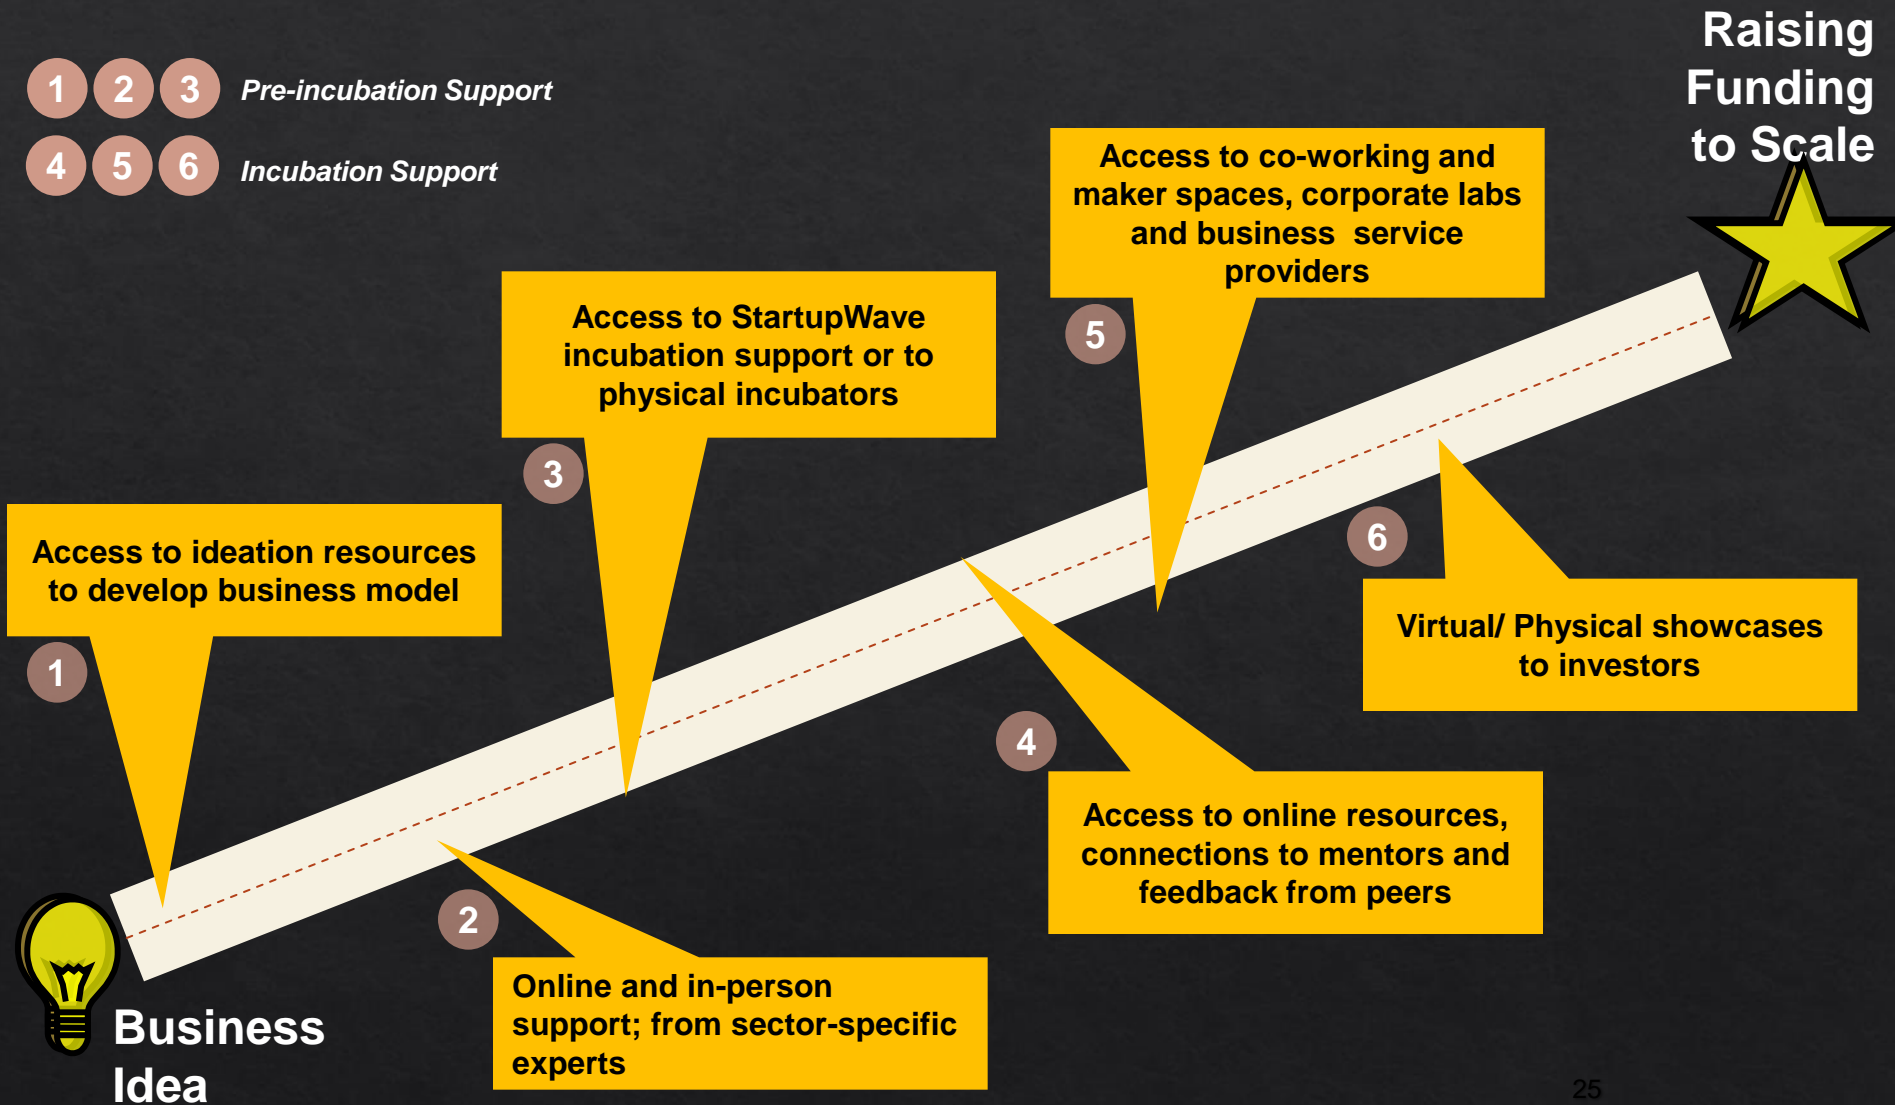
1 2 3 Pre-incubation Support

4 5 6 Incubation Support

Raising Funding to Scale

Access to co-working and maker spaces, corporate labs and business service providers

5

Access to StartupWave incubation support or to physical incubators

3

Access to ideation resources to develop business model

1

6

Virtual/ Physical showcases to investors

4

Access to online resources, connections to mentors and feedback from peers

2

Online and in-person support; from sector-specific experts

Business Idea

25